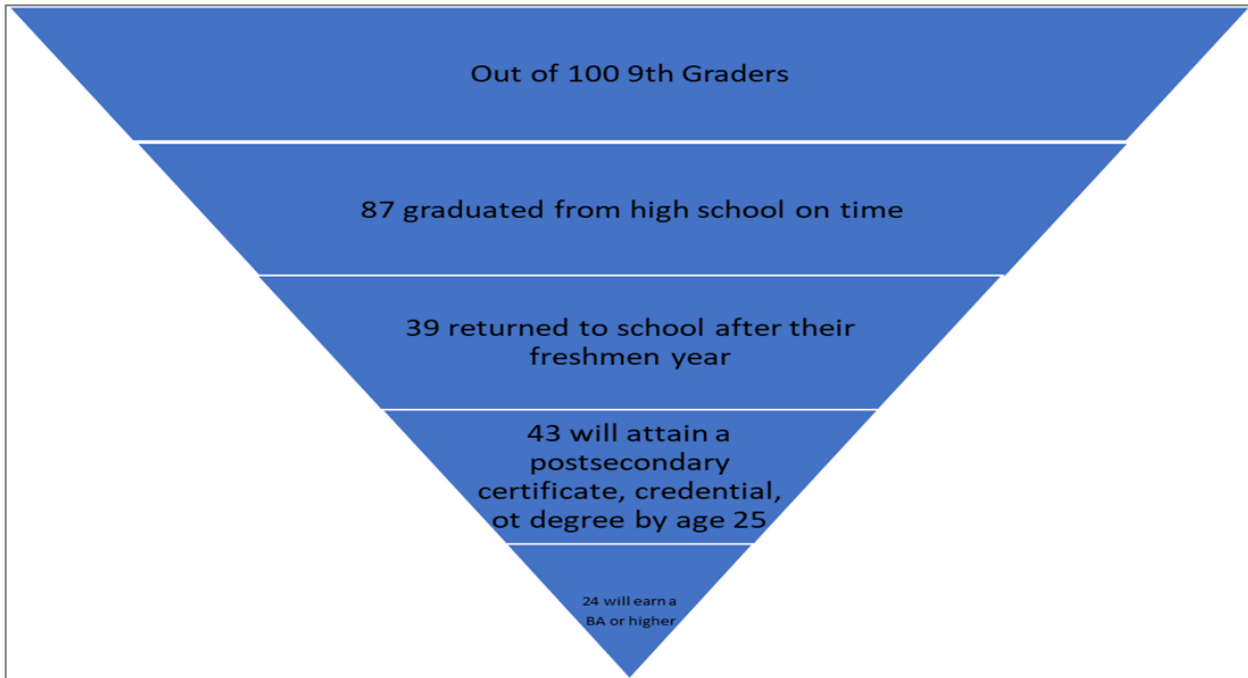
Out of 100 9th Graders

87 graduated from high school on time

39 returned to school after their freshmen year

43 will attain a postsecondary certificate, credential, ot degree by age 25

24 will earn a BA or higher